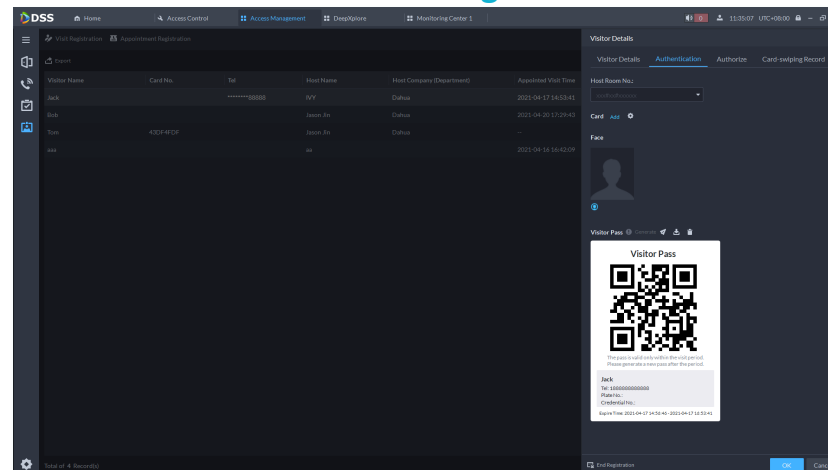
DSS Home Access Control Access Management DeepXplore Monitoring Center 1

0 11:35:07 UTC+08:00

Visit Registration Appointment Registration

Export

| Visitor Name | Card No. | Tel | Host Name | Host Company (Department) | Appointed Visit Time |
|---|---|---|---|---|---|
| Jack | | ********88888 | IVY | Dahua | 2021-04-17 14:53:41 |
| Bob | | | Jason Jin | Dahua | 2021-04-20 17:29:43 |
| Tom | 43DF4FDF | | Jason Jin | Dahua | -- |
| aaa | | | aa | | 2021-04-16 16:42:09 |

Total of 4 Record(s)

Visitor Details

Visitor Details Authentication Authorize Card-swiping Record

Host Room No.:

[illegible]

Card Add

Face

Visitor Pass Generate

Visitor Pass

The pass is valid only within the visit period. Please generate a new pass after the period.

Jack
Tel: 18888888888
Plate No.:
Credential No.:

Expire Time: 2021-04-17 14:53:46 - 2021-04-17 16:53:41

End Registration

OK Canc